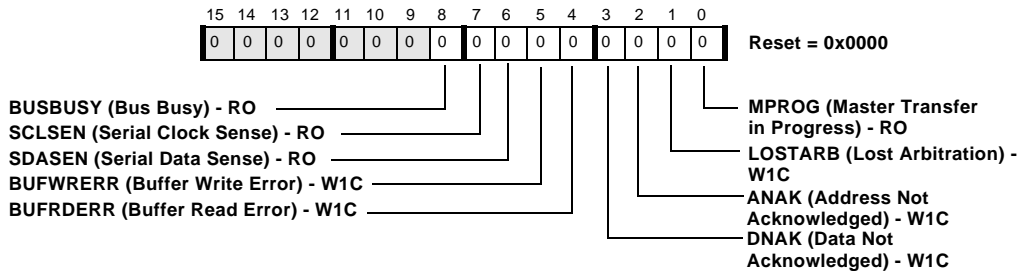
| 15 | 14 | 13 | 12 | 11 | 10 | 9 | 8 | 7 | 6 | 5 | 4 | 3 | 2 | 1 | 0 |
|---|---|---|---|---|---|---|---|---|---|---|---|---|---|---|---|
| 0 | 0 | 0 | 0 | 0 | 0 | 0 | 0 | 0 | 0 | 0 | 0 | 0 | 0 | 0 | 0 |

Reset = 0x0000

BUSBUSY (Bus Busy) - RO

SCLSEN (Serial Clock Sense) - RO

SDASEN (Serial Data Sense) - RO

BUFWRERR (Buffer Write Error) - W1C

BUFRDERR (Buffer Read Error) - W1C

MPROG (Master Transfer in Progress) - RO

LOSTARB (Lost Arbitration) - W1C

ANAK (Address Not Acknowledged) - W1C

DNAK (Data Not Acknowledged) - W1C